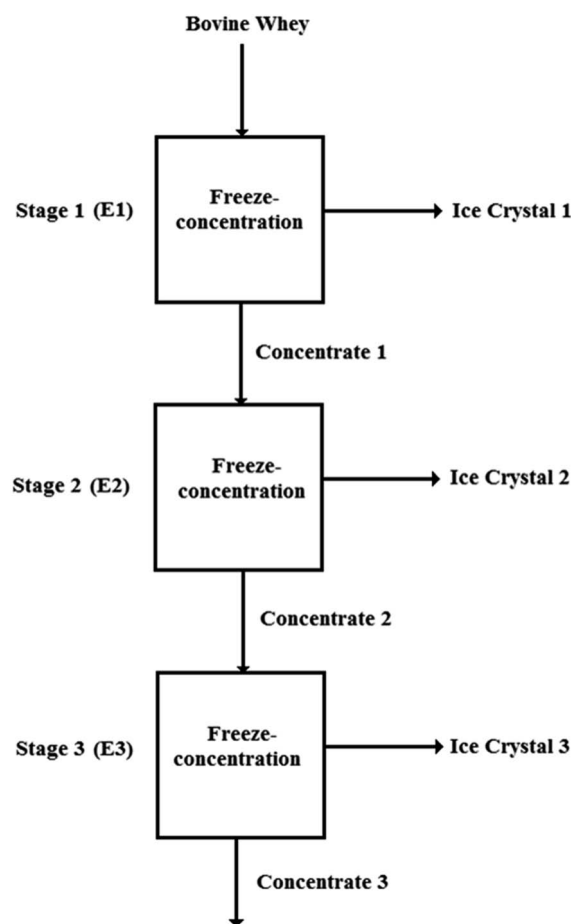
Bovine Whey

Stage 1 (E1)

Freeze-concentration

Ice Crystal 1

Concentrate 1

Stage 2 (E2)

Freeze-concentration

Ice Crystal 2

Concentrate 2

Stage 3 (E3)

Freeze-concentration

Ice Crystal 3

Concentrate 3